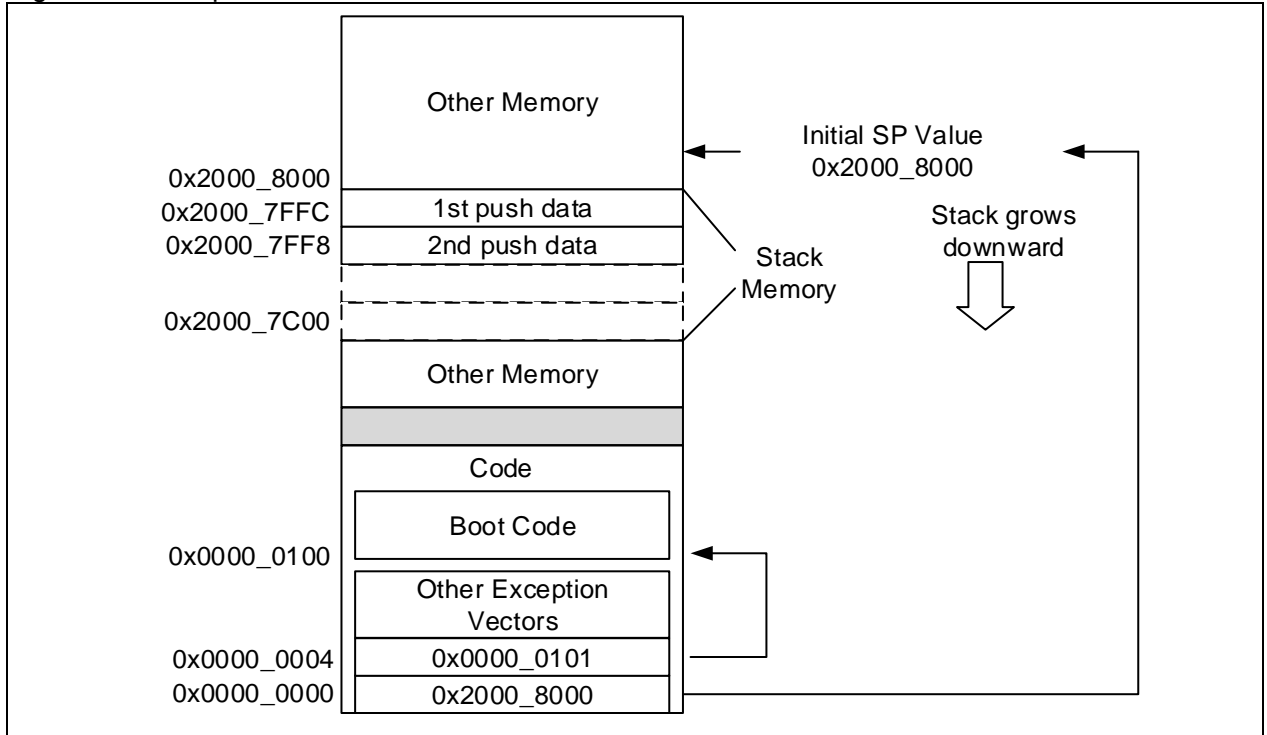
Other Memory

Initial SP Value
0x2000_8000

0x2000_8000
0x2000_7FFC
1st push data
0x2000_7FF8
2nd push data

Stack grows downward

Stack Memory

0x2000_7C00

Other Memory

Code

Boot Code

0x0000_0100

Other Exception Vectors

0x0000_0004
0x0000_0101

0x0000_0000
0x2000_8000